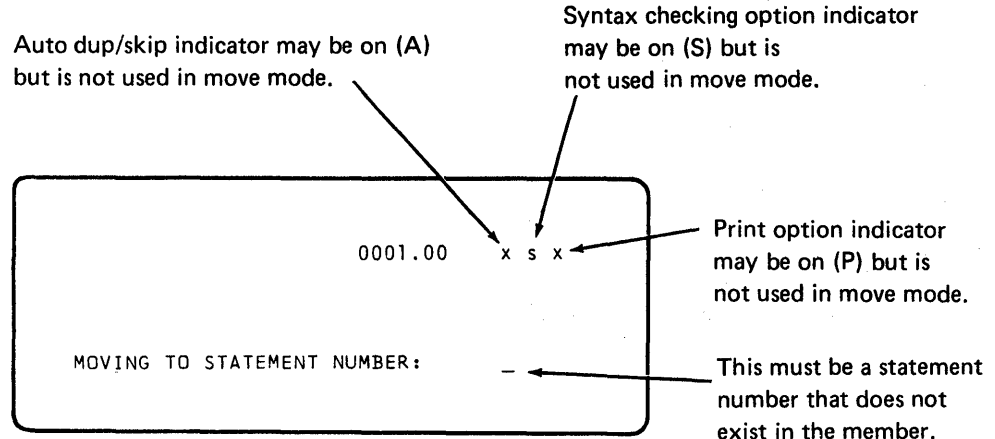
Syntax checking option indicator may be on (S) but is not used in move mode.

Auto dup/skip indicator may be on (A) but is not used in move mode.

0001.00 x s x

Print option indicator may be on (P) but is not used in move mode.

MOVING TO STATEMENT NUMBER: _

This must be a statement number that does not exist in the member.